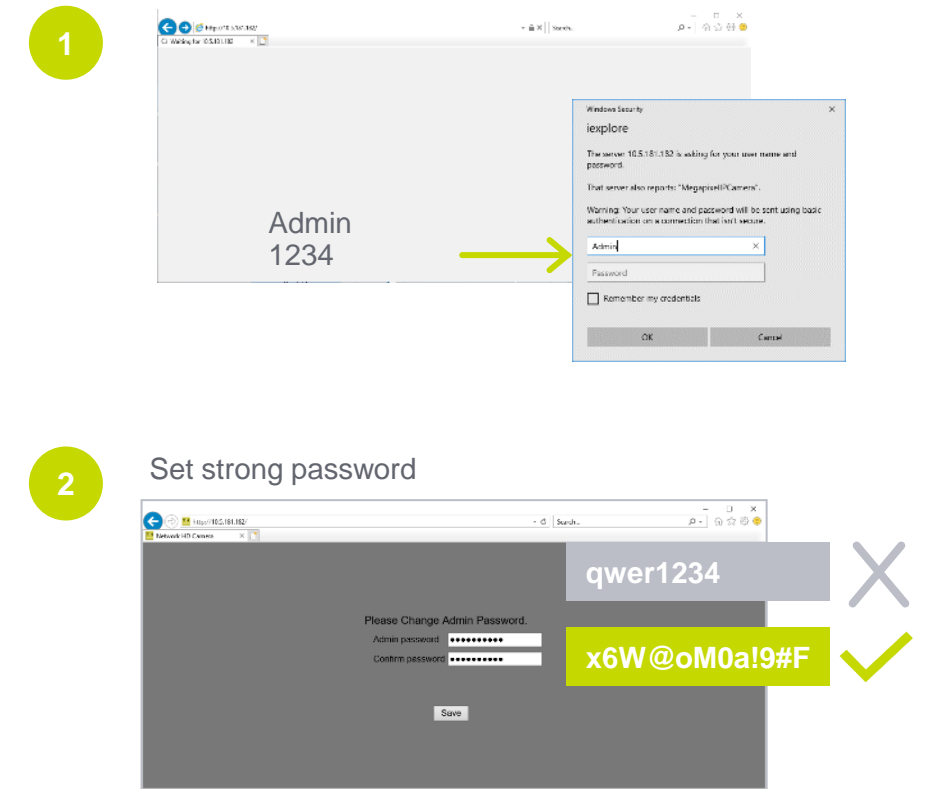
1

http://10.5.181.182/

Waiting for 10.5.181.182

Search...

Windows Security

iexplore

The server 10.5.181.182 is asking for your user name and password.

That server also reports: "MegapixelIPCamera".

Warning: Your user name and password will be sent using basic authentication on a connection that isn't secure.

Admin

Password

Remember my credentials

OK

Cancel

Admin
1234

2

Set strong password

http://10.5.181.182/

Search...

Network HD Camera

Please Change Admin Password.

Admin password ••••••••••

Confirm password ••••••••••

Save

qwer1234

x6W@oM0a!9#F